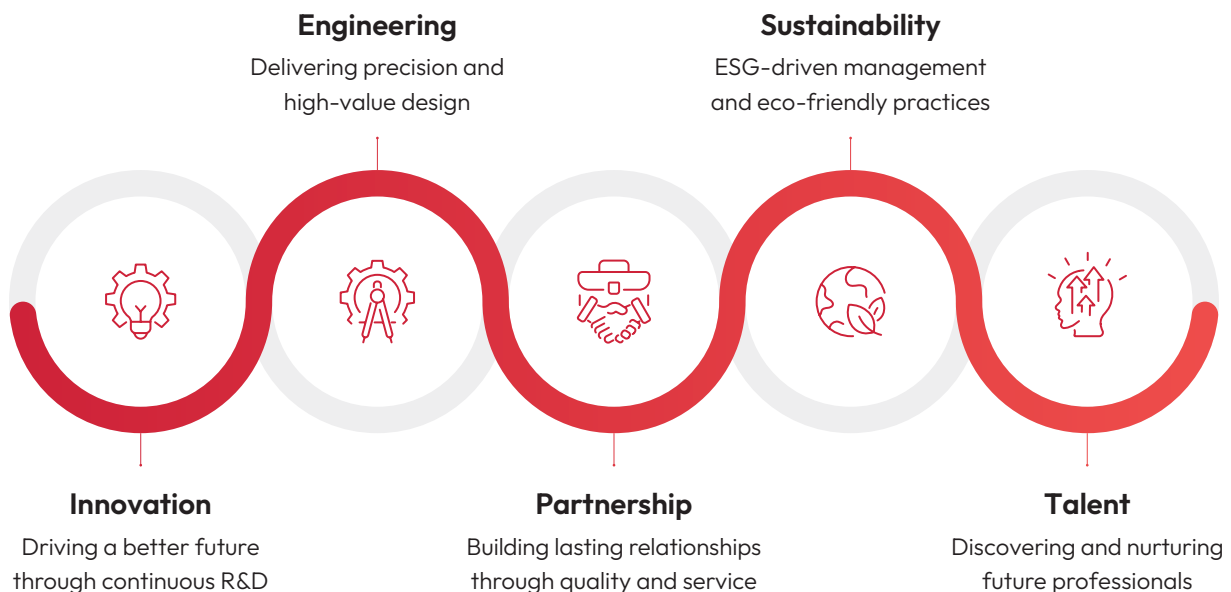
Engineering
Delivering precision and high-value design

Sustainability
ESG-driven management and eco-friendly practices

Innovation
Driving a better future through continuous R&D

Partnership
Building lasting relationships through quality and service

Talent
Discovering and nurturing future professionals